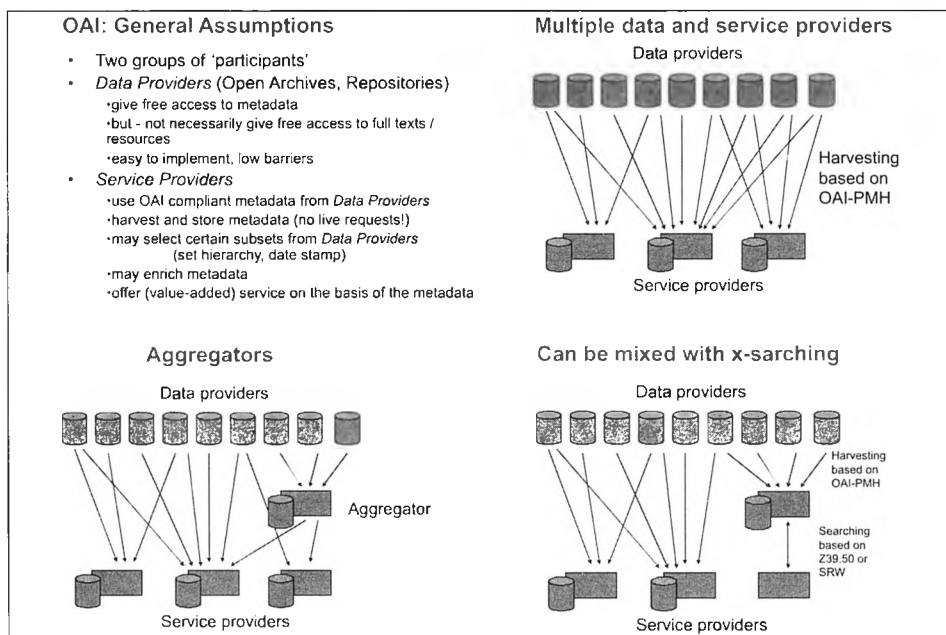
OAI: General Assumptions

- Two groups of 'participants'
- *Data Providers* (Open Archives, Repositories)
  - give free access to metadata
  - but - not necessarily give free access to full texts / resources
  - easy to implement, low barriers
- *Service Providers*
  - use OAI compliant metadata from *Data Providers*
  - harvest and store metadata (no live requests!)
  - may select certain subsets from *Data Providers* (set hierarchy, date stamp)
  - may enrich metadata
  - offer (value-added) service on the basis of the metadata

Multiple data and service providers

Data providers

Harvesting based on OAI-PMH

Service providers

Aggregators

Data providers

Aggregator

Service providers

Can be mixed with x-sarching

Data providers

Harvesting based on OAI-PMH

Searching based on Z39.50 or SRW

Service providers